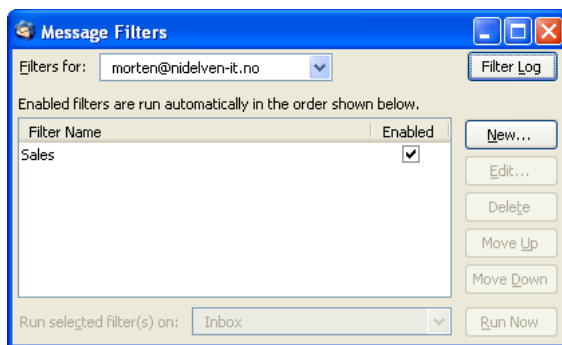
Message Filters

Filters for: morten@nidelven-it.no

Filter Log

Enabled filters are run automatically in the order shown below.

| Filter Name | Enabled |
|---|---|
| Sales | ✔ |

New...

Edit...

Delete

Move Up

Move Down

Run selected filter(s) on: Inbox

Run Now